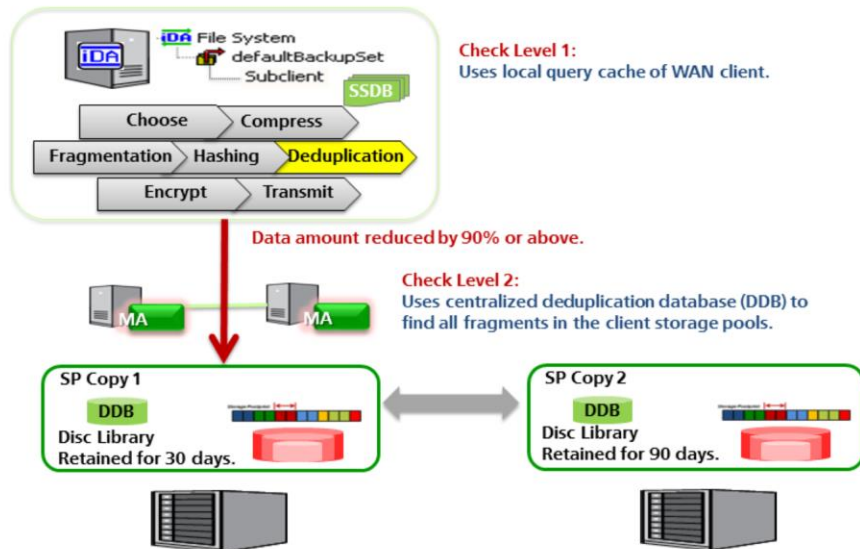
iDA

iDA File System

defaultBackupSet

Subclient

SSDB

Choose

Compress

Fragmentation

Hashing

Deduplication

Encrypt

Transmit

Check Level 1:
Uses local query cache of WAN client.

Data amount reduced by 90% or above.

Check Level 2:
Uses centralized deduplication database (DDB) to find all fragments in the client storage pools.

MA

MA

SP Copy 1

DDB

Disc Library
Retained for 30 days.

SP Copy 2

DDB

Disc Library
Retained for 90 days.